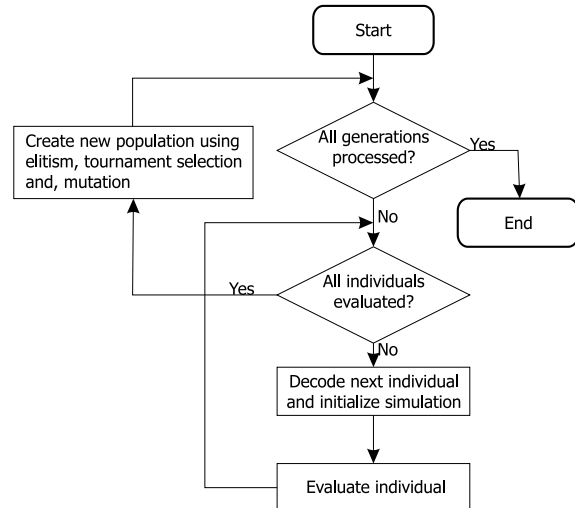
Start

Create new population using elitism, tournament selection and, mutation

All generations processed?

Yes

End

No

All individuals evaluated?

Yes

No

Decode next individual and initialize simulation

Evaluate individual